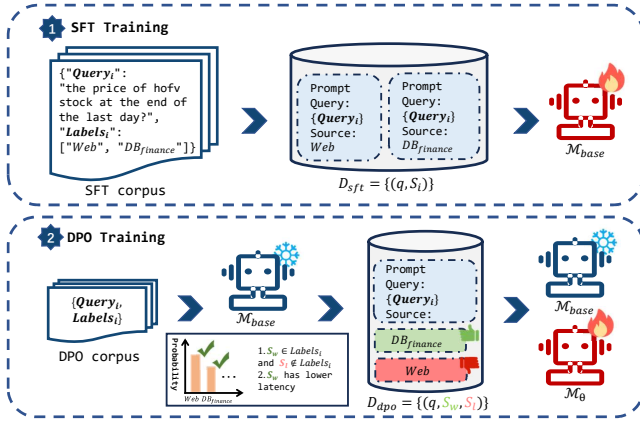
1 SFT Training

{"$Query_i$": "the price of hofv stock at the end of the last day?", "$Labels_i$": ["$Web$", "$DB_{finance}$"]}

SFT corpus

Prompt Query: {$Query_i$} Source: $Web$

Prompt Query: {$Query_i$} Source: $DB_{finance}$

$D_{sft} = \{(q, S_i)\}$

$\mathcal{M}_{base}$

2 DPO Training

{$Query_i$, $Labels_i$}

DPO corpus

$\mathcal{M}_{base}$

Probability

Web $DB_{finance}$

...

1. $S_w \in Labels_i$ and $S_l \notin Labels_i$
2. $S_w$ has lower latency

Prompt Query: {$Query_i$} Source:

$DB_{finance}$

$Web$

$D_{dpo} = \{(q, S_w, S_l)\}$

$\mathcal{M}_{base}$

$\mathcal{M}_{\theta}$